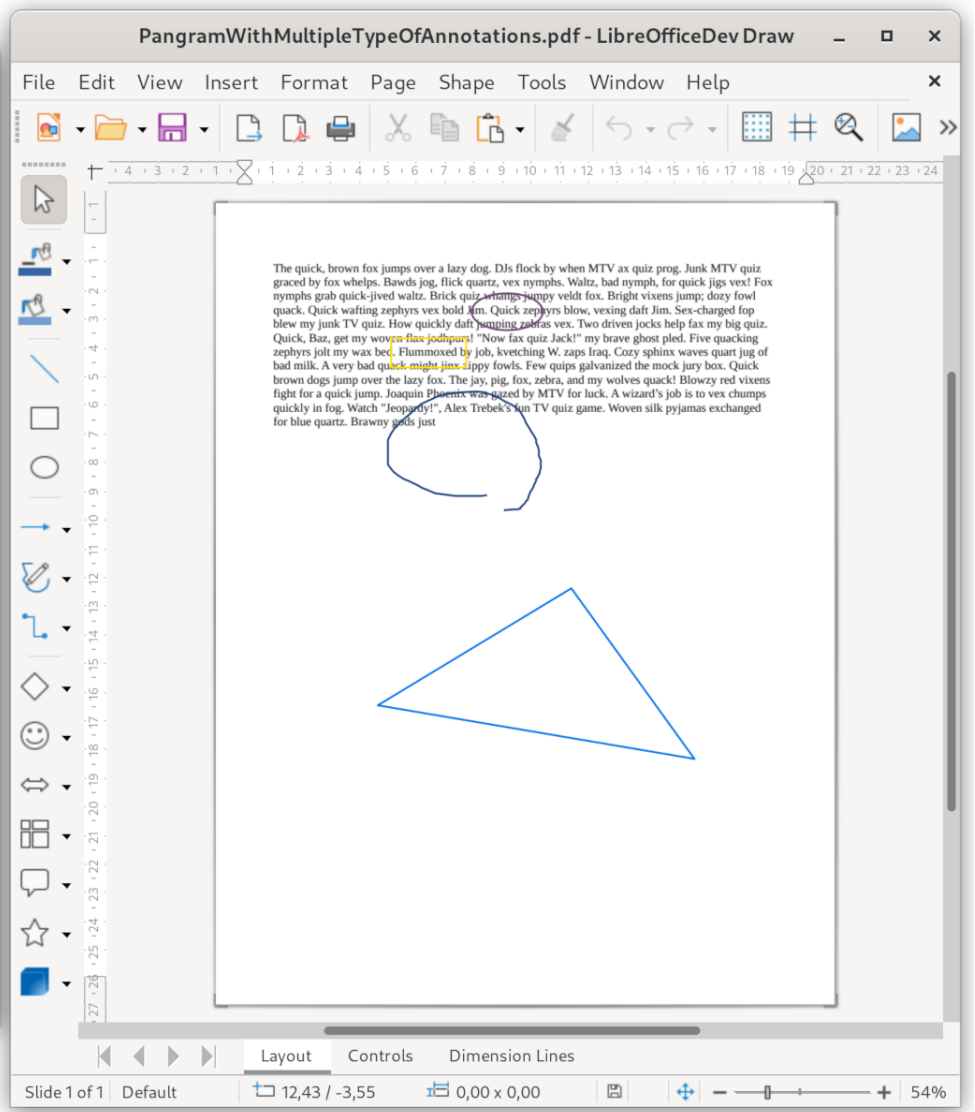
PangramWithMultipleTypeOfAnnotations.pdf - LibreOfficeDev Draw

File Edit View Insert Format Page Shape Tools Window Help

The quick, brown fox jumps over a lazy dog. DJs flock by when MTV ax quiz prog. Junk MTV quiz graced by fox whelps. Bawds jog, flick quartz, vex nymphs. Waltz, bad nymph, for quick jigs vex! Fox nymphs grab quick-jived waltz. Brick quiz whangs jumpy veldt fox. Bright vixens jump; dozy fowl quack. Quick wafting zephyrs vex bold Jim. Quick zephyrs blow, vexing daft Jim. Sex-charged fop blew my junk TV quiz. How quickly daft jumping zebras vex. Two driven jocks help fax my big quiz. Quick, Baz, get my woven flax jodhpurs! "Now fax quiz Jack!" my brave ghost pled. Five quacking zephyrs jolt my wax bed. Flummoxed by job, kvetching W. zaps Iraq. Cozy sphinx waves quart jug of bad milk. A very bad quack might jinx zippy fowls. Few quips galvanized the mock jury box. Quick brown dogs jump over the lazy fox. The jay, pig, fox, zebra, and my wolves quack! Blowzy red vixens fight for a quick jump. Joaquin Phoenix was gazed by MTV for luck. A wizard's job is to vex chumps quickly in fog. Watch "Jeopardy!", Alex Trebek's fun TV quiz game. Woven silk pyjamas exchanged for blue quartz. Brawny gods just

Layout Controls Dimension Lines

Slide 1 of 1 Default 12,43 / -3,55 0,00 x 0,00 54%